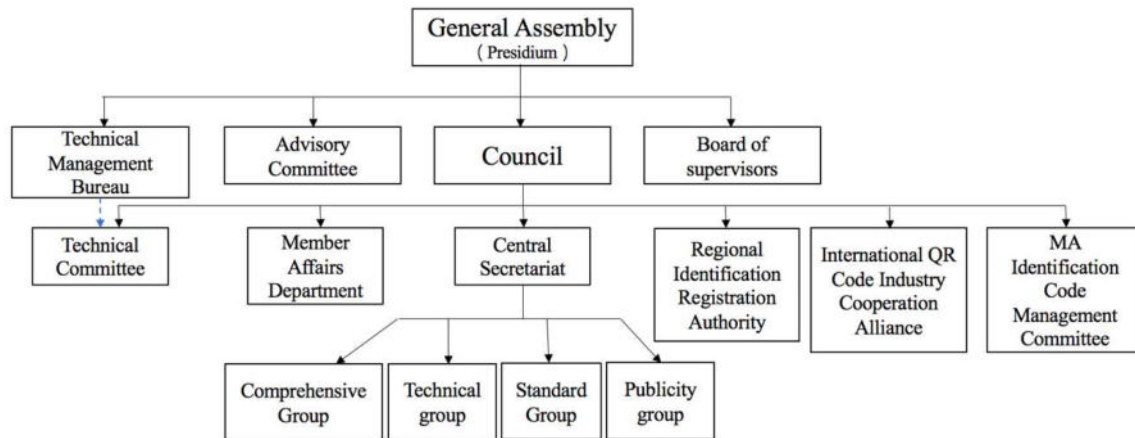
General Assembly
( Presidium )

Technical Management Bureau

Advisory Committee

Council

Board of supervisors

Technical Committee

Member Affairs Department

Central Secretariat

Regional Identification Registration Authority

International QR Code Industry Cooperation Alliance

MA Identification Code Management Committee

Comprehensive Group

Technical group

Standard Group

Publicity group